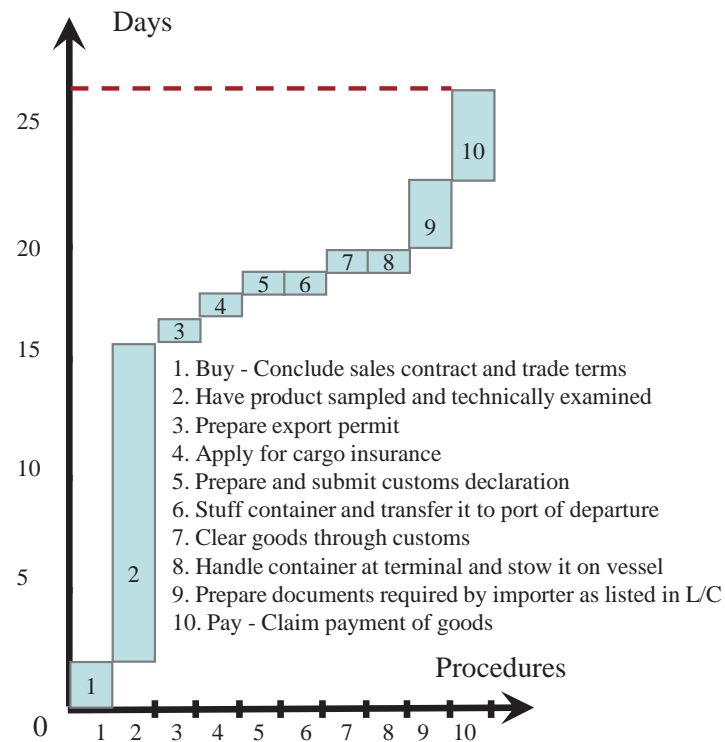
Days

25

20

15

10

5

0

10

9

7 8

5 6

4

3

2

1

1. Buy - Conclude sales contract and trade terms
2. Have product sampled and technically examined
3. Prepare export permit
4. Apply for cargo insurance
5. Prepare and submit customs declaration
6. Stuff container and transfer it to port of departure
7. Clear goods through customs
8. Handle container at terminal and stow it on vessel
9. Prepare documents required by importer as listed in L/C
10. Pay - Claim payment of goods

Procedures

1 2 3 4 5 6 7 8 9 10